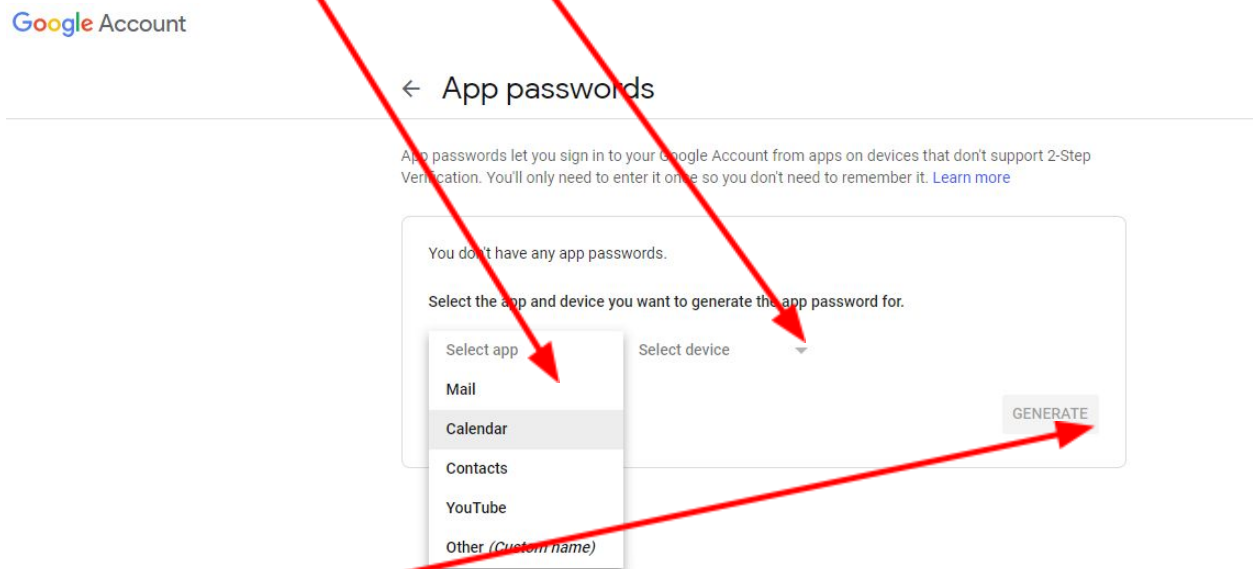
Google Account

← App passwords

App passwords let you sign in to your Google Account from apps on devices that don't support 2-Step Verification. You'll only need to enter it once so you don't need to remember it. Learn more

You don't have any app passwords.

Select the app and device you want to generate the app password for.

Select app
Mail
Calendar
Contacts
YouTube
Other (Custom name)

Select device

GENERATE